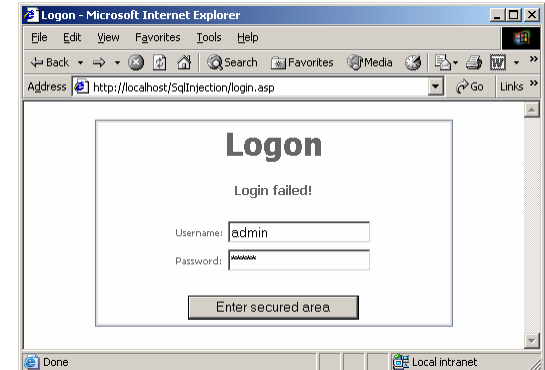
Logon - Microsoft Internet Explorer

File Edit View Favorites Tools Help

Back Search Favorites Media

Address http://localhost/SqlInjection/login.asp Go Links »

Logon

Login failed!

Username: admin

Password: *****

Enter secured area

Done Local intranet